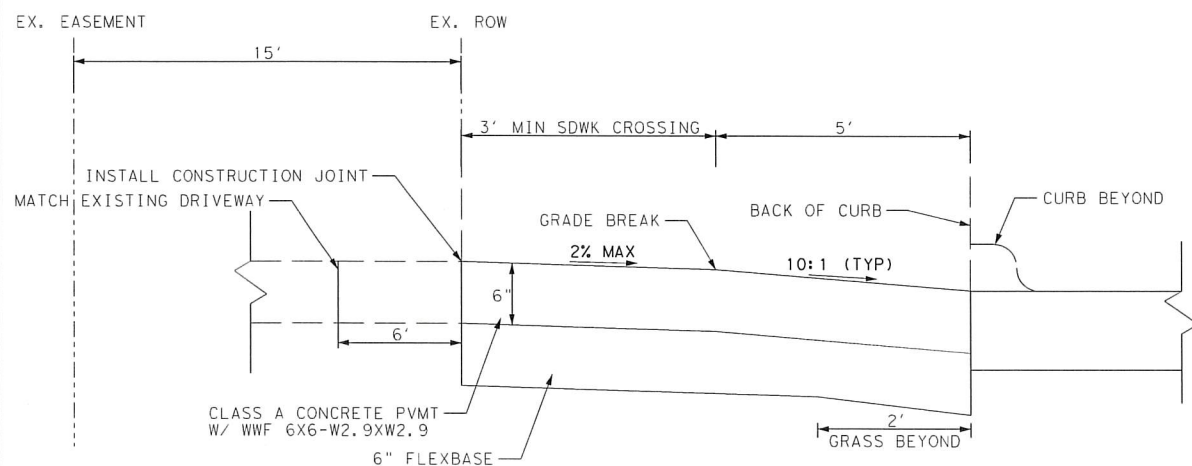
EX. EASEMENT

EX. ROW

15'

3' MIN SDWK CROSSING

5'

INSTALL CONSTRUCTION JOINT

MATCH EXISTING DRIVEWAY

GRADE BREAK

BACK OF CURB

CURB BEYOND

2% MAX

10:1 (TYP)

6"

6'

CLASS A CONCRETE PVMT
W/ WWF 6X6-W2.9XW2.9

6" FLEXBASE

2'

GRASS BEYOND